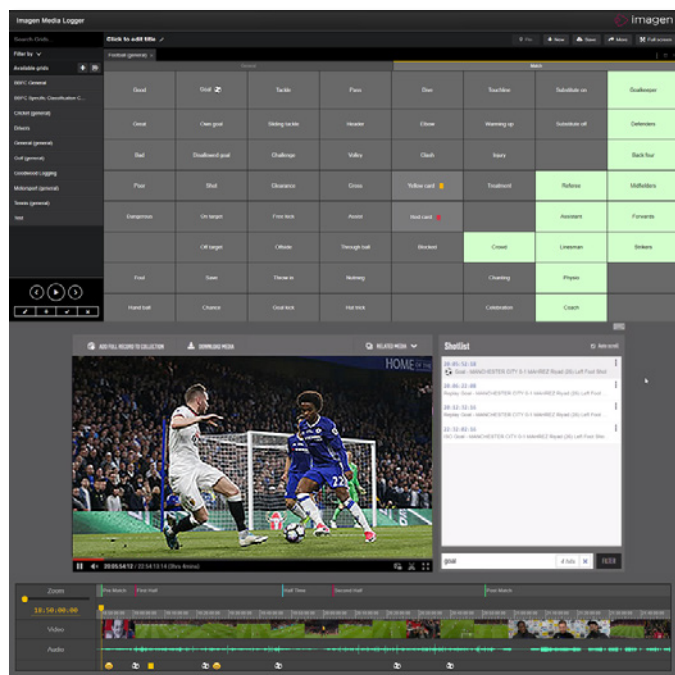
Imagen Media Logger

imagen

Search Grids

Click to add title

Filter by

Available grids

BBFC General

BBFC Specific Classification C...

Cricket (general)

Drivers

General (general)

Golf (general)

Lindwood Logging

Motorsport (general)

Tennis (general)

Test

New

Save

More

Full screen

Football (general)

General

Match

| Good | Goal | Tackle | Pass | Dive | Touchline | Substitute on | Goalkeeper |
|---|---|---|---|---|---|---|---|
| Great | Own goal | Sliding tackle | Header | Clever | Warming up | Substitute off | Defenders |
| Bad | Disallowed goal | Challenge | Volley | Clash | Injury | | Back four |
| Poor | Shot | Clearance | Cross | Yellow card | Treatment | Referee | Midfielders |
| Dangerous | On target | Free kick | Assist | Red card | | Assistant | Forwards |
| | Off target | Offside | Through ball | Blocked | Crowd | Linesman | Strikers |
| Foul | Save | Throw in | Nutmeg | | Chanting | Physio | |
| Hand ball | Chance | Goal kick | Hat trick | | Celebration | Coach | |

ADD FULL RECORD TO COLLECTION

DOWNLOAD MEDIA

RELATED MEDIA

HOME

20:55:54:12 / 22:54:13:14

Shotlist

Auto scroll

20:45:32:10
Goal - MANCHESTER CITY 0-1 MAHREZ Riyad (26) Left Foot Shot

20:46:22:08
Replay Goal - MANCHESTER CITY 0-1 MAHREZ Riyad (26) Left Foot Shot

20:32:32:16
Replay Goal - MANCHESTER CITY 0-1 MAHREZ Riyad (26) Left Foot Shot

22:32:02:16
ISO Goal - MANCHESTER CITY 0-1 MAHREZ Riyad (26) Left Foot Sho

goal

4 hits

FILTER

Zoom

18:50:00:00

Video

Audio

Pre Match

First Half

Half Time

Second Half

Post Match